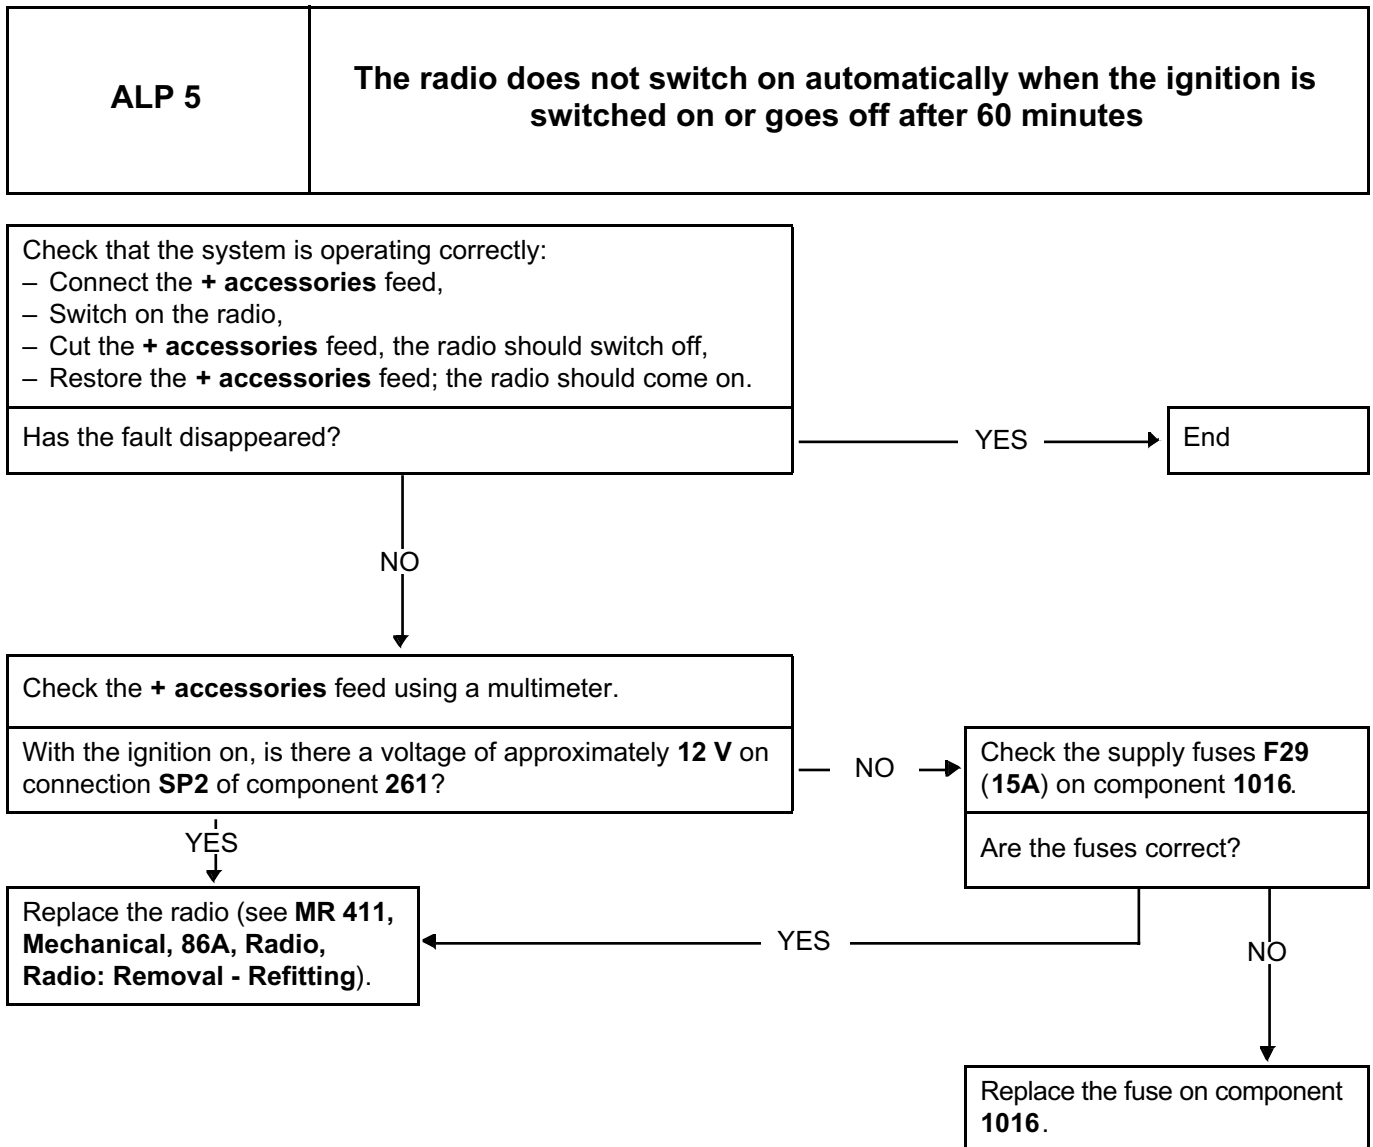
| ALP 5 | The radio does not switch on automatically when the ignition is switched on or goes off after 60 minutes |
|---|---|

Check that the system is operating correctly:
– Connect the + accessories feed,
– Switch on the radio,
– Cut the + accessories feed, the radio should switch off,
– Restore the + accessories feed; the radio should come on.

Has the fault disappeared?

YES

End

NO

Check the + accessories feed using a multimeter.

With the ignition on, is there a voltage of approximately 12 V on connection SP2 of component 261?

NO

Check the supply fuses F29 (15A) on component 1016.

Are the fuses correct?

YES

Replace the radio (see MR 411, Mechanical, 86A, Radio, Radio: Removal - Refitting).

YES

NO

Replace the fuse on component 1016.